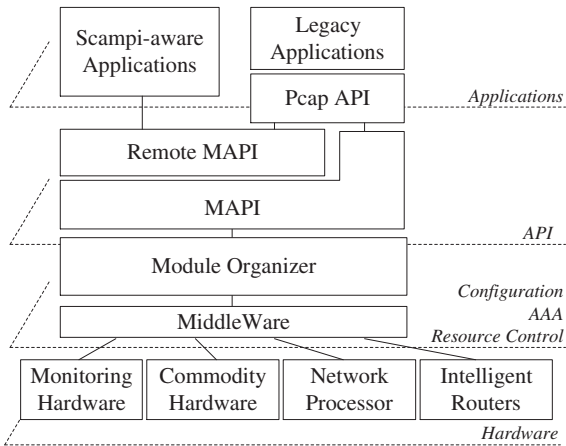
Scampi-aware Applications

Legacy Applications

Pcap API

Applications

Remote MAPI

MAPI

API

Module Organizer

Configuration

AAA

MiddleWare

Resource Control

Monitoring Hardware

Commodity Hardware

Network Processor

Intelligent Routers

Hardware